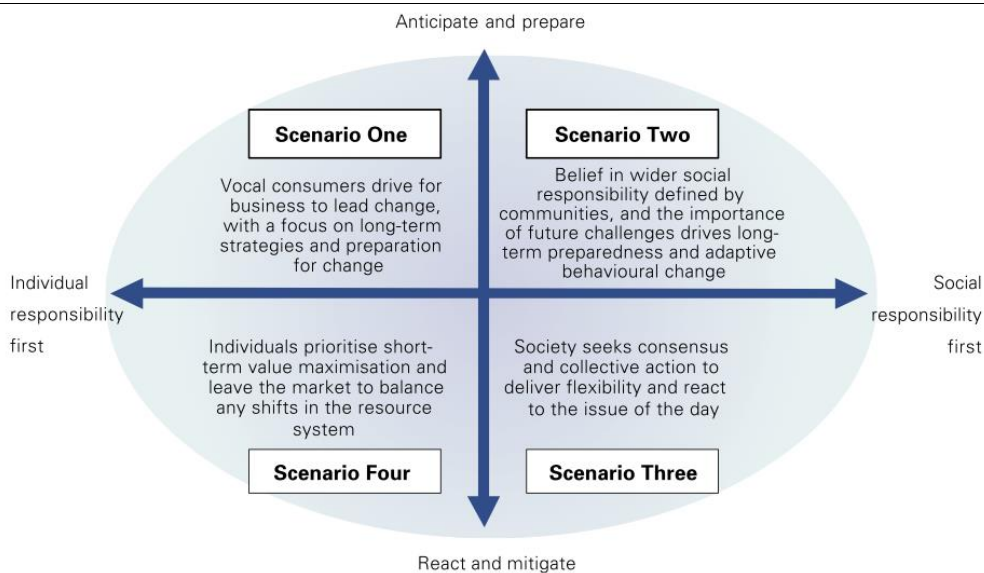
Anticipate and prepare

Scenario One

Vocal consumers drive for business to lead change, with a focus on long-term strategies and preparation for change

Scenario Two

Belief in wider social responsibility defined by communities, and the importance of future challenges drives long-term preparedness and adaptive behavioural change

Individual responsibility first

Social responsibility first

Individuals prioritise short-term value maximisation and leave the market to balance any shifts in the resource system

Society seeks consensus and collective action to deliver flexibility and react to the issue of the day

Scenario Four

Scenario Three

React and mitigate